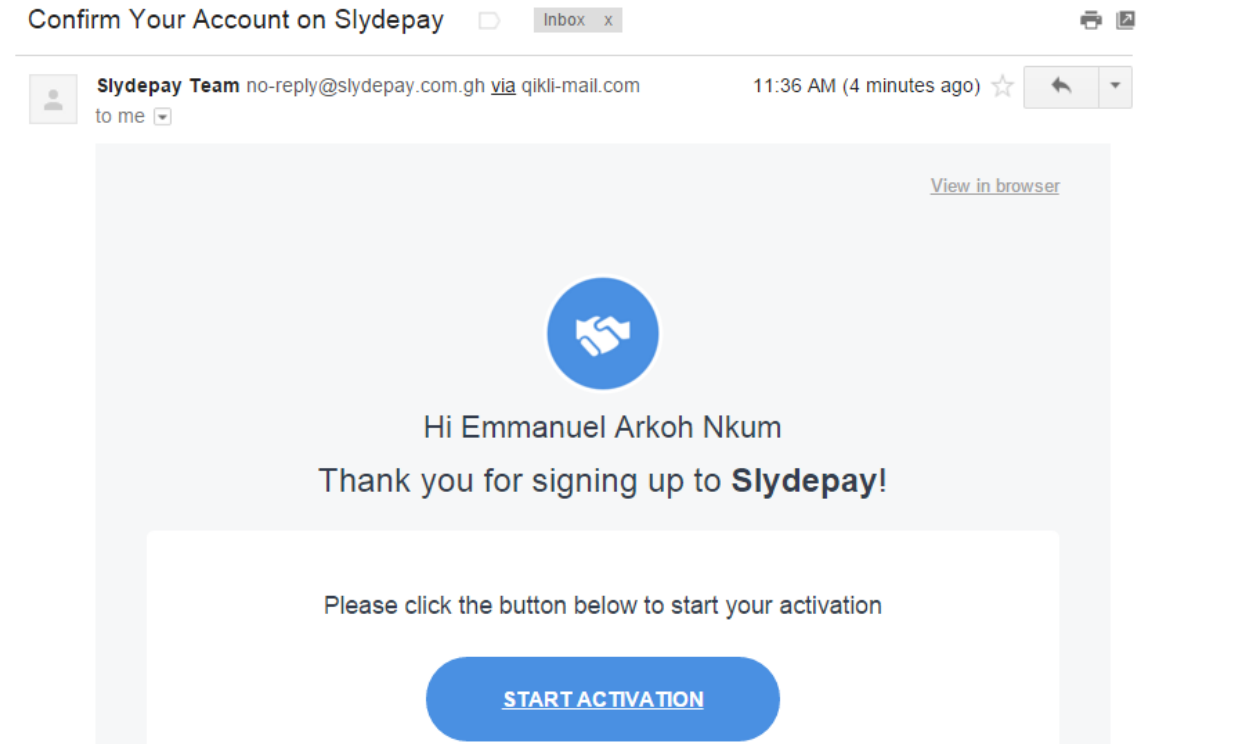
Confirm Your Account on Slydepay

Inbox x

Slydepay Team no-reply@slydepay.com.gh via qikli-mail.com
to me

11:36 AM (4 minutes ago)

View in browser

Hi Emmanuel Arkoh Nkum

Thank you for signing up to **Slydepay**!

Please click the button below to start your activation

START ACTIVATION